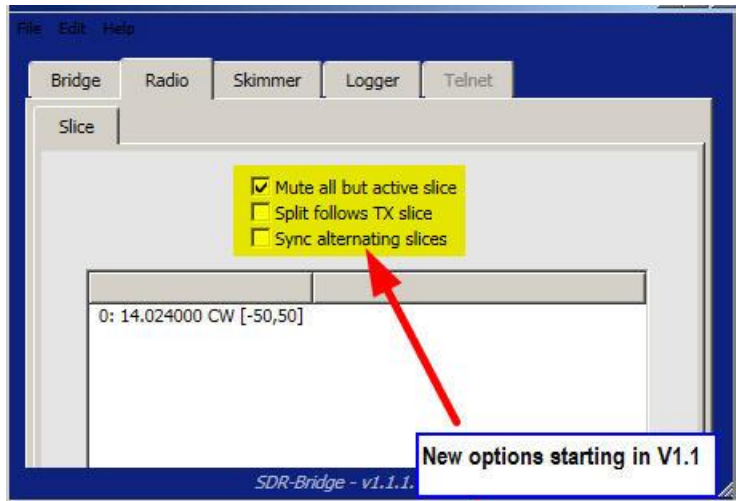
File Edit Help

Bridge Radio Skimmer Logger Telnet

Slice

☑ Mute all but active slice
☐ Split follows TX slice
☐ Sync alternating slices

0: 14.024000 CW [-50,50]

New options starting in V1.1

SDR-Bridge - v1.1.1.